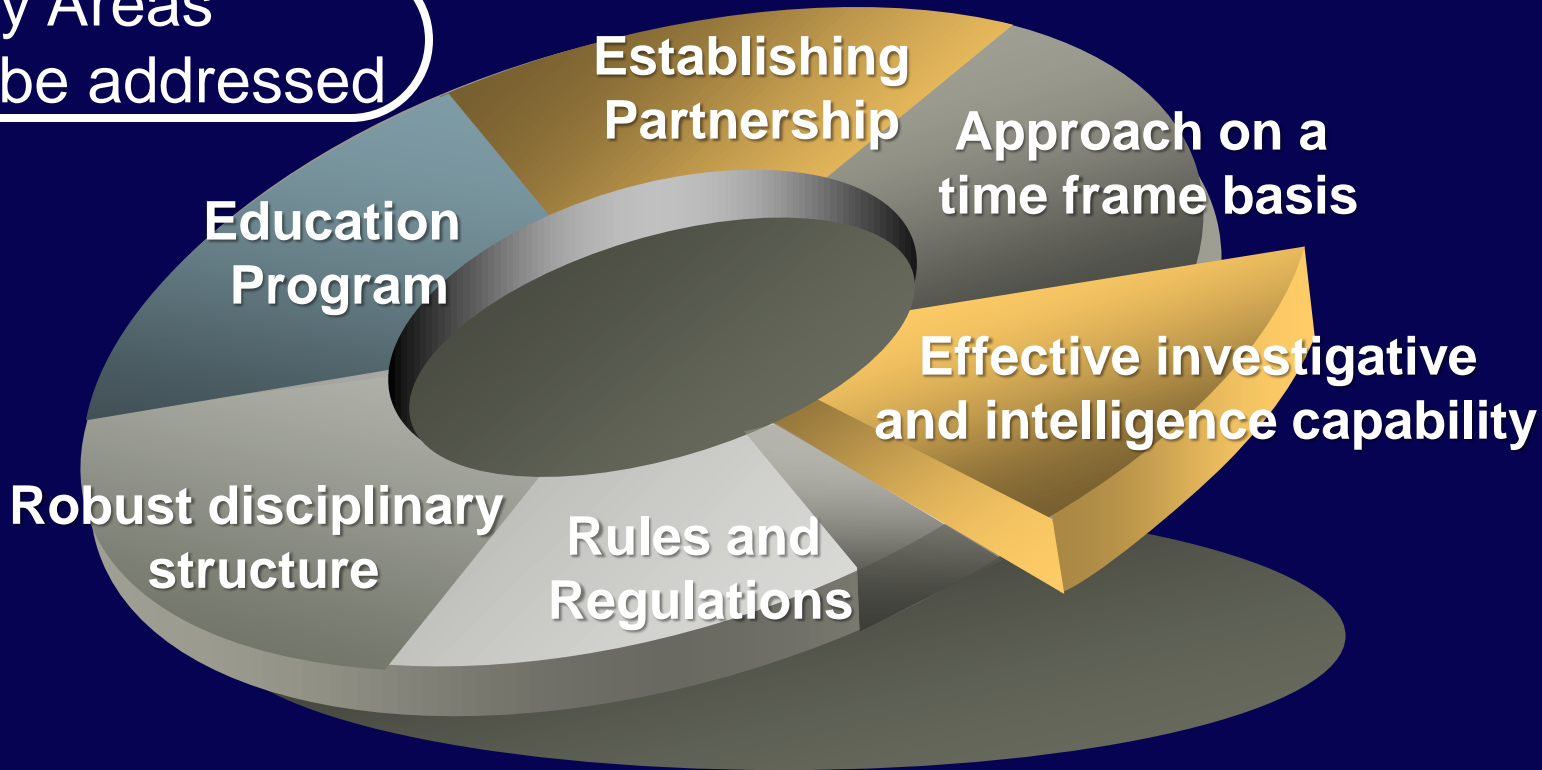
y Areas
be addressed

Establishing Partnership

Approach on a time frame basis

Education Program

Effective investigative and intelligence capability

Robust disciplinary structure

Rules and Regulations